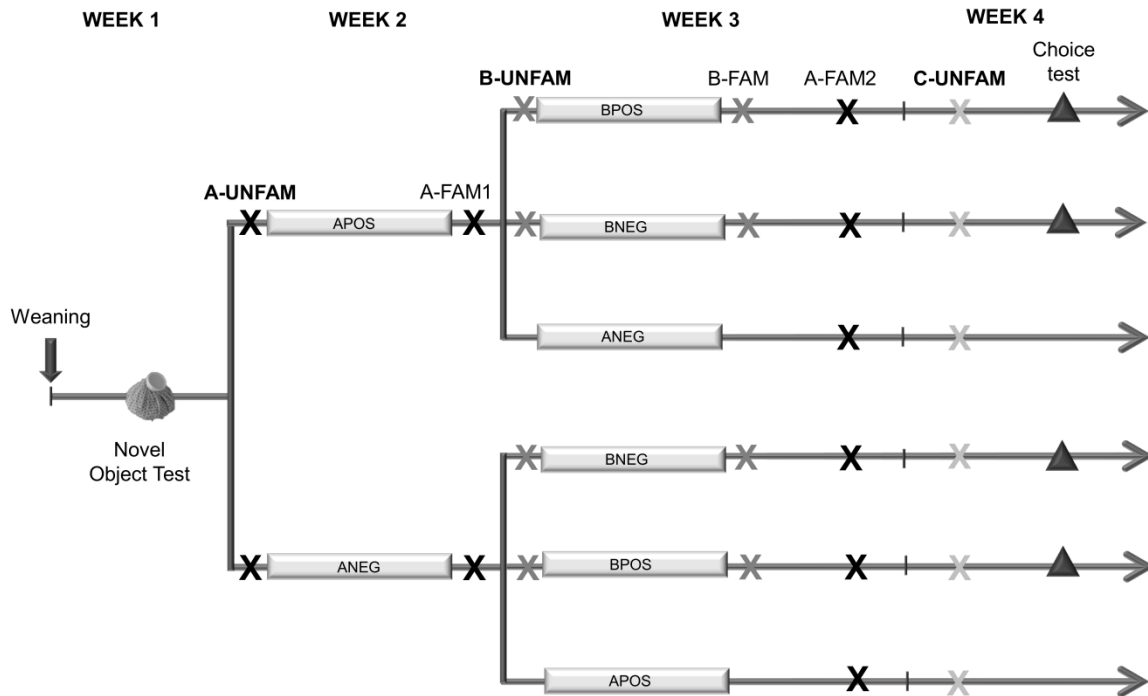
WEEK 1
WEEK 2
WEEK 3
WEEK 4

B-UNFAM
B-FAM
A-FAM2
C-UNFAM
Choice test

A-UNFAM
A-FAM1

X APOS X
X BPOS X X X
X BNEG X X X
ANEG X X

Weaning

Novel Object Test

X ANEG X
X BNEG X X X
X BPOS X X X
APOS X X